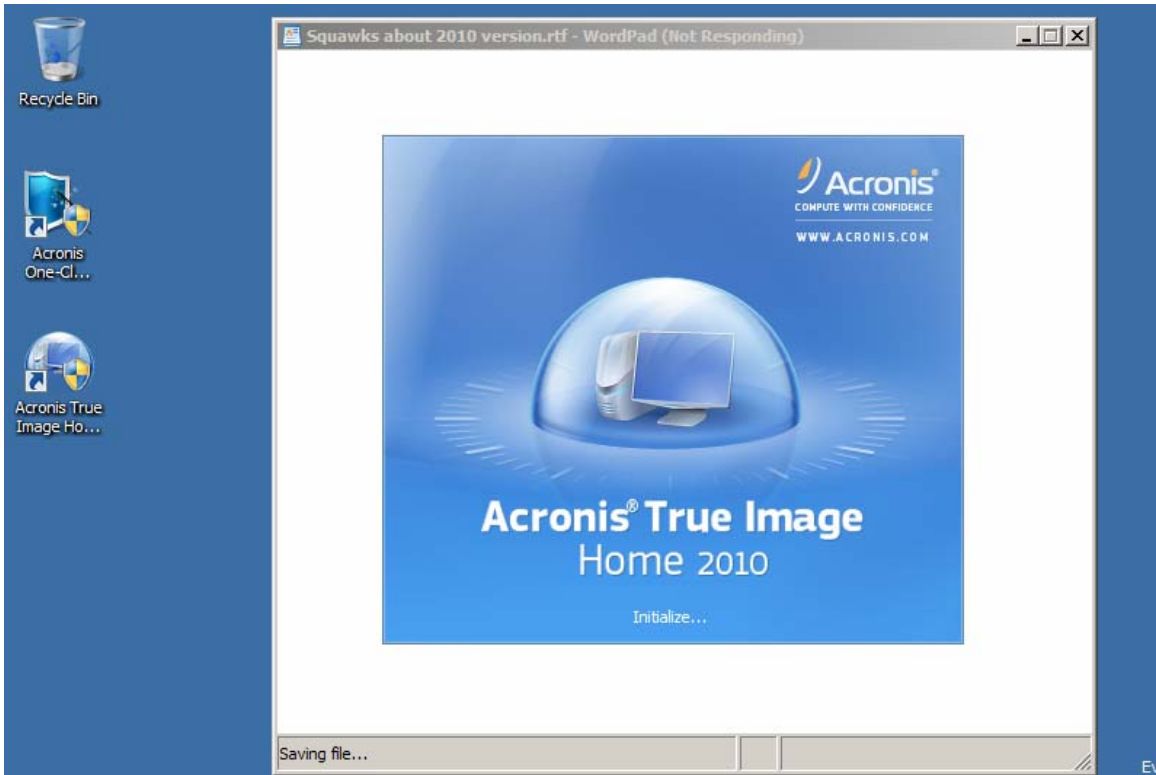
Recycle Bin

Acronis One-Cl...

Acronis True Image Ho...

Squawks about 2010 version.rtf - WordPad (Not Responding)

Acronis®
COMPUTE WITH CONFIDENCE
WWW.ACRONIS.COM

Acronis® True Image
Home 2010

Initialize...

Saving file...

Ev